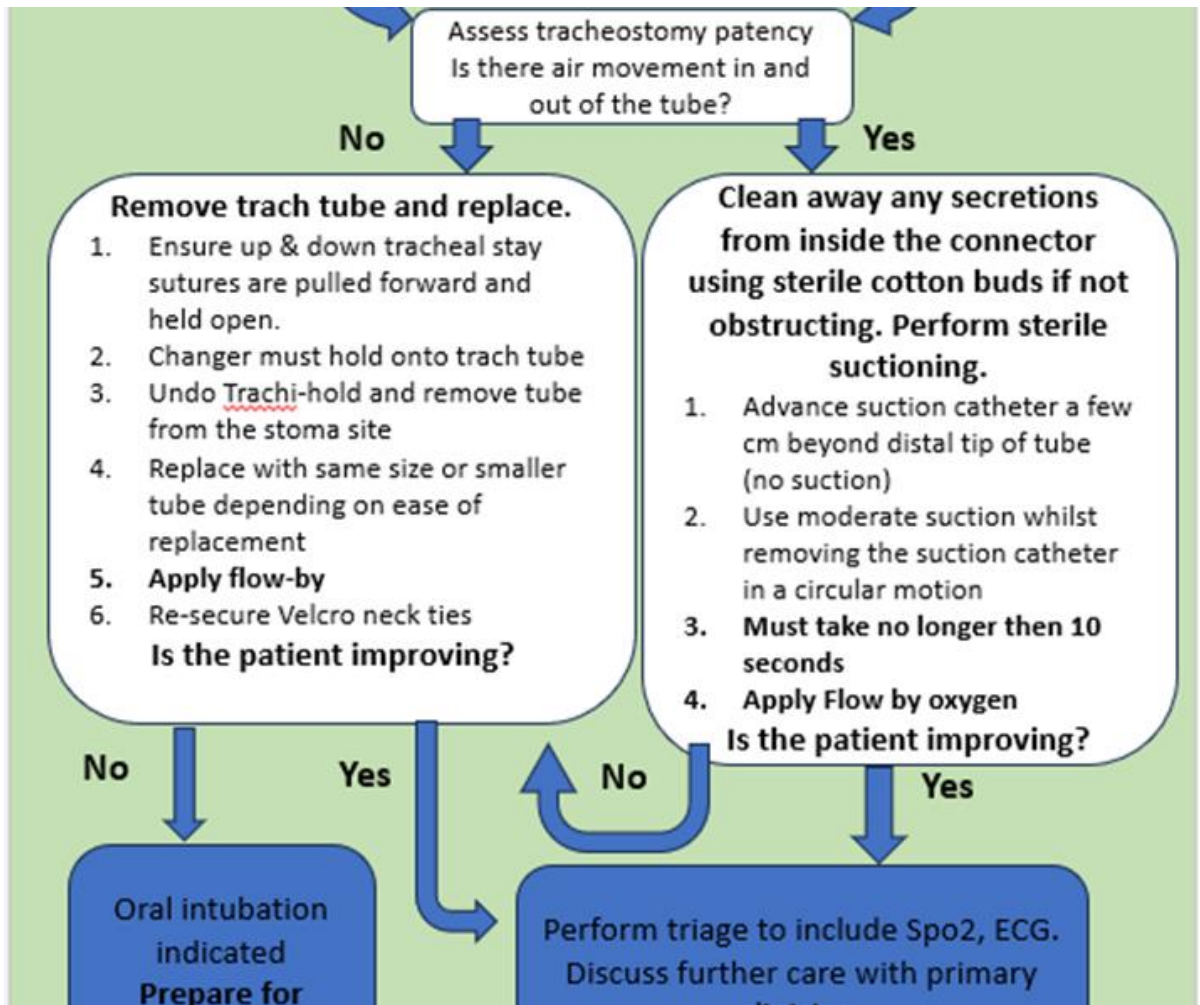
Assess tracheostomy patency
Is there air movement in and out of the tube?

No

Yes

Remove trach tube and replace.

1. Ensure up & down tracheal stay sutures are pulled forward and held open.
2. Changer must hold onto trach tube
3. Undo Trachi-hold and remove tube from the stoma site
4. Replace with same size or smaller tube depending on ease of replacement
5. Apply flow-by
6. Re-secure Velcro neck ties

Is the patient improving?

Clean away any secretions from inside the connector using sterile cotton buds if not obstructing. Perform sterile suctioning.

1. Advance suction catheter a few cm beyond distal tip of tube (no suction)
2. Use moderate suction whilst removing the suction catheter in a circular motion
3. Must take no longer then 10 seconds
4. Apply Flow by oxygen

Is the patient improving?

No

Yes

No

Yes

Oral intubation indicated
Prepare for

Perform triage to include Spo2, ECG.
Discuss further care with primary
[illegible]